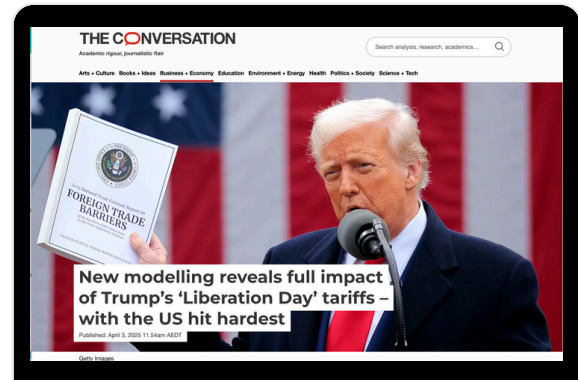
THE CONVERSATION
Academic rigour, journalistic flair

Search analysis, research, academics...

Arts + Culture Books + Ideas Business + Economy Education Environment + Energy Health Politics + Society Science + Tech

FOREIGN TRADE BARRIERS

New modelling reveals full impact of Trump's 'Liberation Day' tariffs – with the US hit hardest

Published: April 3, 2025 11.54am AEDT

Getty Images